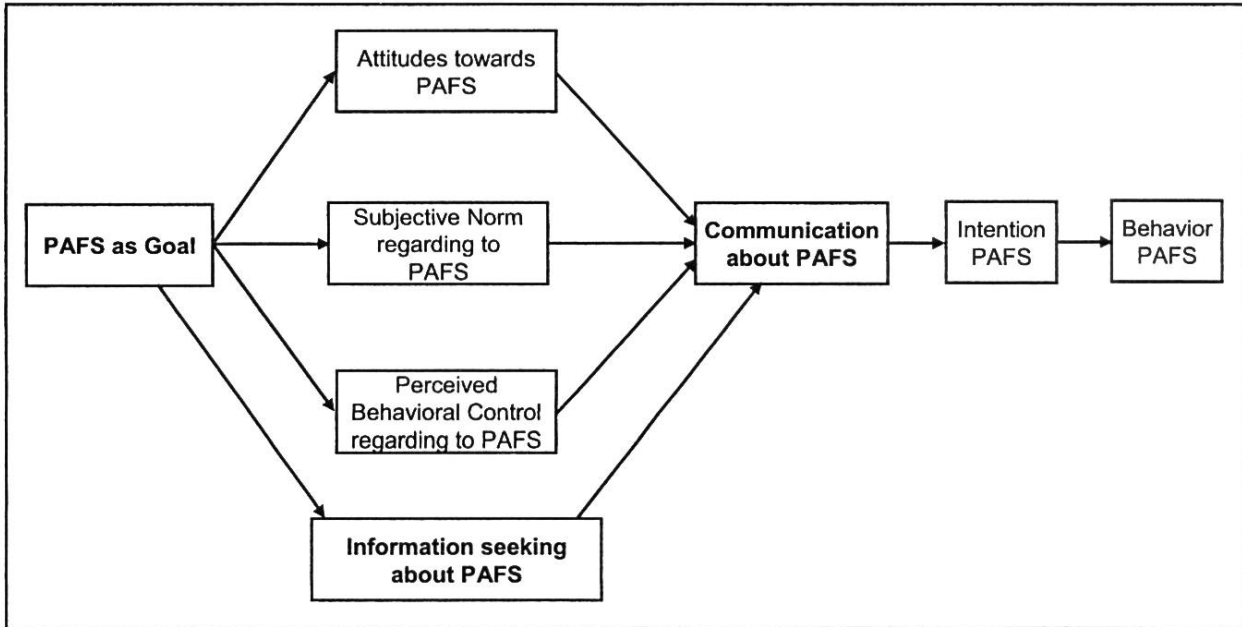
Attitudes towards PAFS

PAFS as Goal

Subjective Norm regarding to PAFS

Communication about PAFS

Intention PAFS

Behavior PAFS

Perceived Behavioral Control regarding to PAFS

Information seeking about PAFS